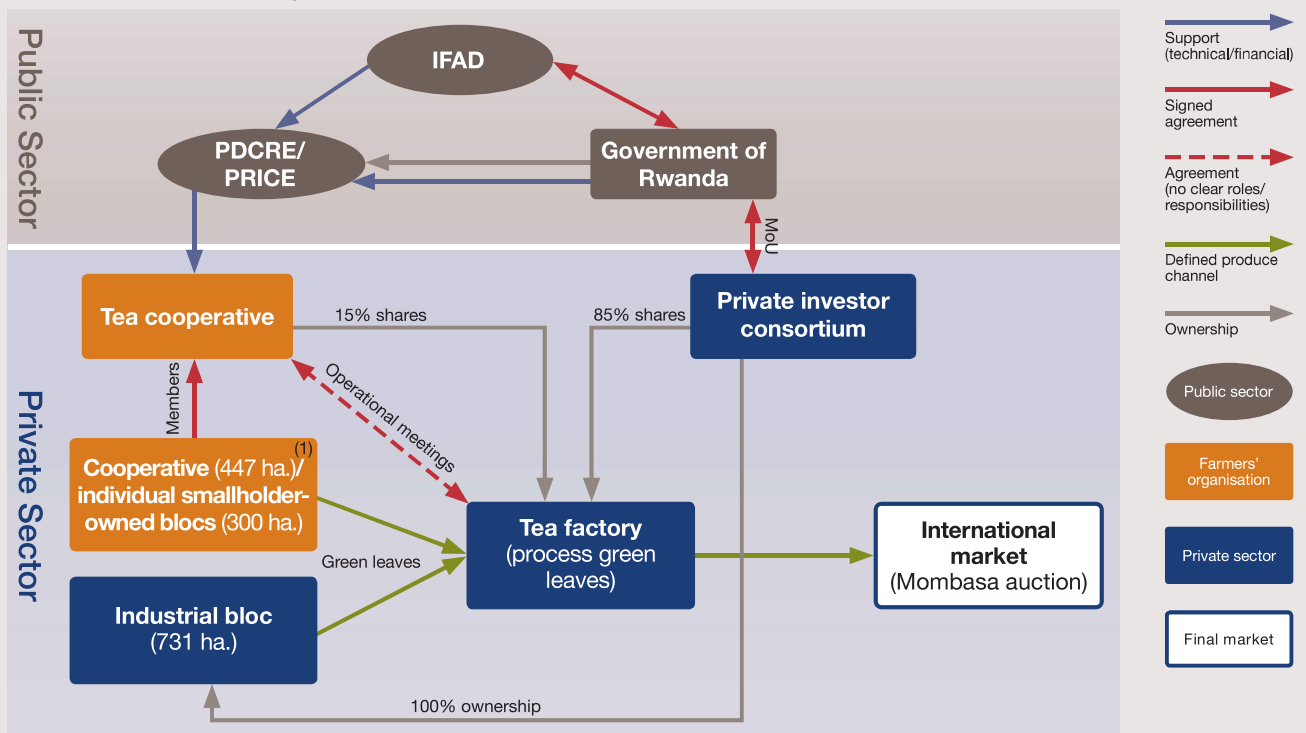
Public Sector

IFAD

PDCRE/ PRICE

Government of Rwanda

MoU

Private Sector

Tea cooperative

15% shares

85% shares

Private investor consortium

Members

Operational meetings

(1)

Cooperative (447 ha.)/ individual smallholder-owned blocs (300 ha.)

Green leaves

Tea factory (process green leaves)

International market (Mombasa auction)

Industrial bloc (731 ha.)

100% ownership

Support (technical/financial)

Signed agreement

Agreement (no clear roles/ responsibilities)

Defined produce channel

Ownership

Public sector

Farmers' organisation

Private sector

Final market